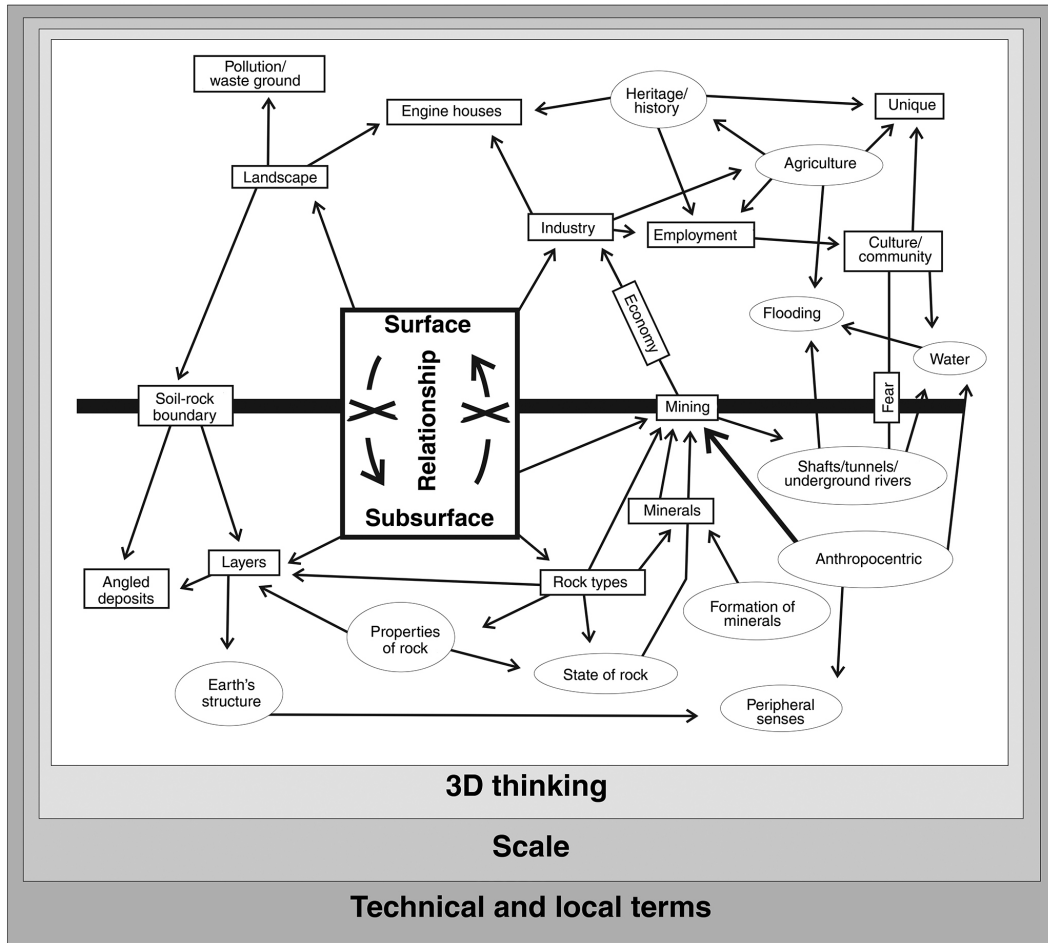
Pollution/ waste ground

Engine houses

Heritage/ history

Unique

Landscape

Agriculture

Industry

Employment

Culture/ community

Economy

Surface

Relationship

Subsurface

Flooding

Water

Soil-rock boundary

Mining

Fear

Shafts/tunnels/ underground rivers

Minerals

Anthropocentric

Layers

Angled deposits

Rock types

Formation of minerals

Properties of rock

State of rock

Earth's structure

Peripheral senses

3D thinking

Scale

Technical and local terms